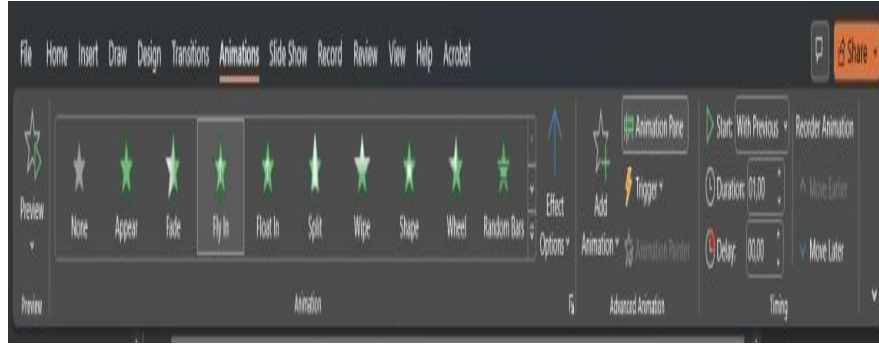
File Home Insert Draw Design Transitions Animations Slide Show Record Review View Help Acrobat

Share

Preview

None Appear Fade Fly In Float In Split Wipe Shape Wheel Random Bars

Effect Options

Add Animation

Animation Pane

Trigger

Animation Painter

Start: With Previous

Duration: 01.00

Delay: 00.00

Reorder Animation

Move Earlier

Move Later

Preview

Animation

Advanced Animation

Timing